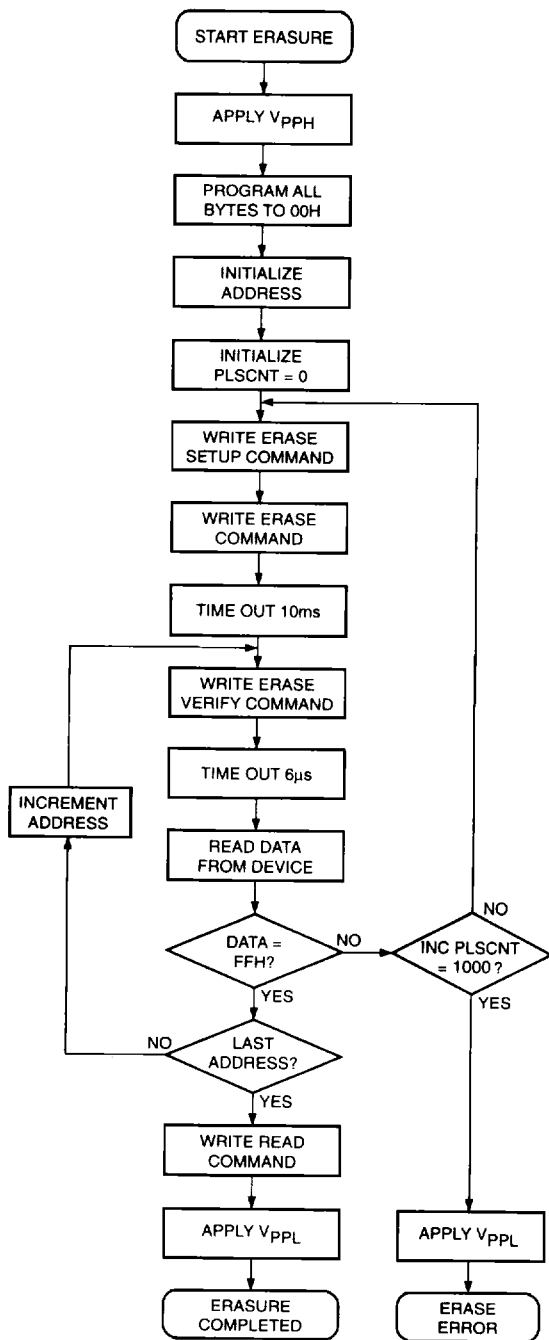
START ERASURE

APPLY $V_{PPH}$

PROGRAM ALL BYTES TO 00H

INITIALIZE ADDRESS

INITIALIZE PLSCNT = 0

WRITE ERASE SETUP COMMAND

WRITE ERASE COMMAND

TIME OUT 10ms

WRITE ERASE VERIFY COMMAND

TIME OUT 6μs

INCREMENT ADDRESS

READ DATA FROM DEVICE

DATA = FFH?

NO

INC PLSCNT = 1000 ?

NO

YES

YES

NO

LAST ADDRESS?

YES

WRITE READ COMMAND

APPLY $V_{PPL}$

ERASURE COMPLETED

APPLY $V_{PPL}$

ERASE ERROR